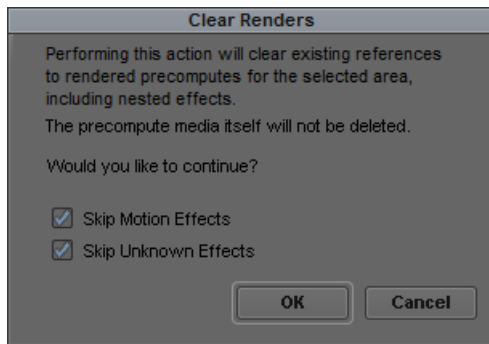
Clear Renders

Performing this action will clear existing references to rendered precomputes for the selected area, including nested effects.

The precompute media itself will not be deleted.

Would you like to continue?

Skip Motion Effects

Skip Unknown Effects

OK

Cancel